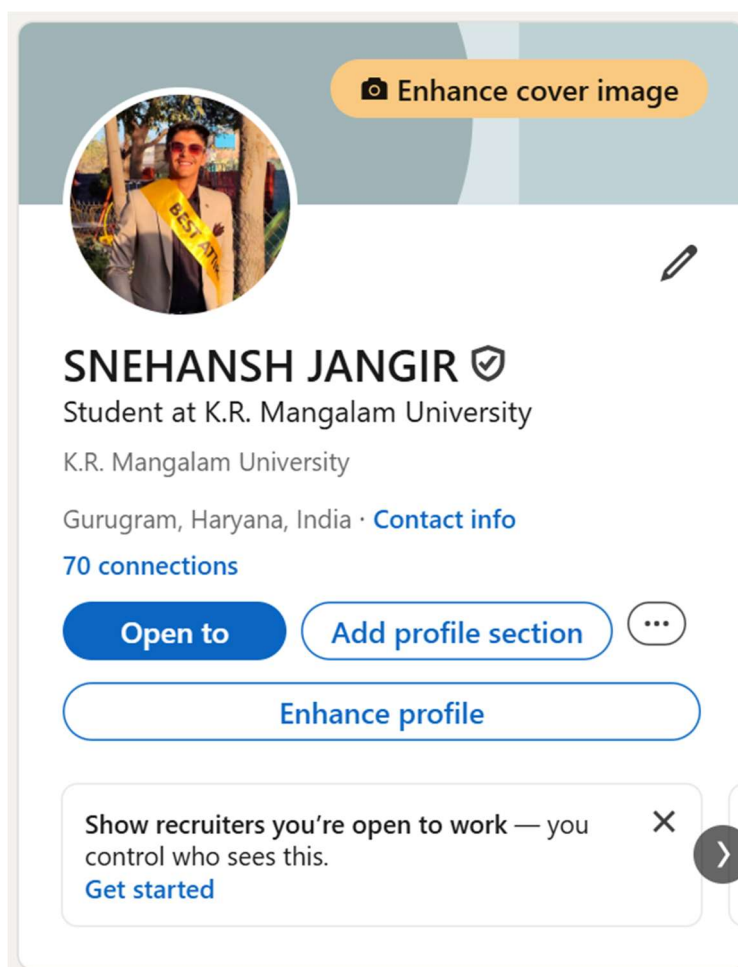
Enhance cover image

BEST ATTI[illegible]

SNEHANSH JANGIR
Student at K.R. Mangalam University

K.R. Mangalam University

Gurugram, Haryana, India · Contact info

70 connections

Open to
Add profile section
...

Enhance profile

Show recruiters you're open to work — you control who sees this.
Get started

×